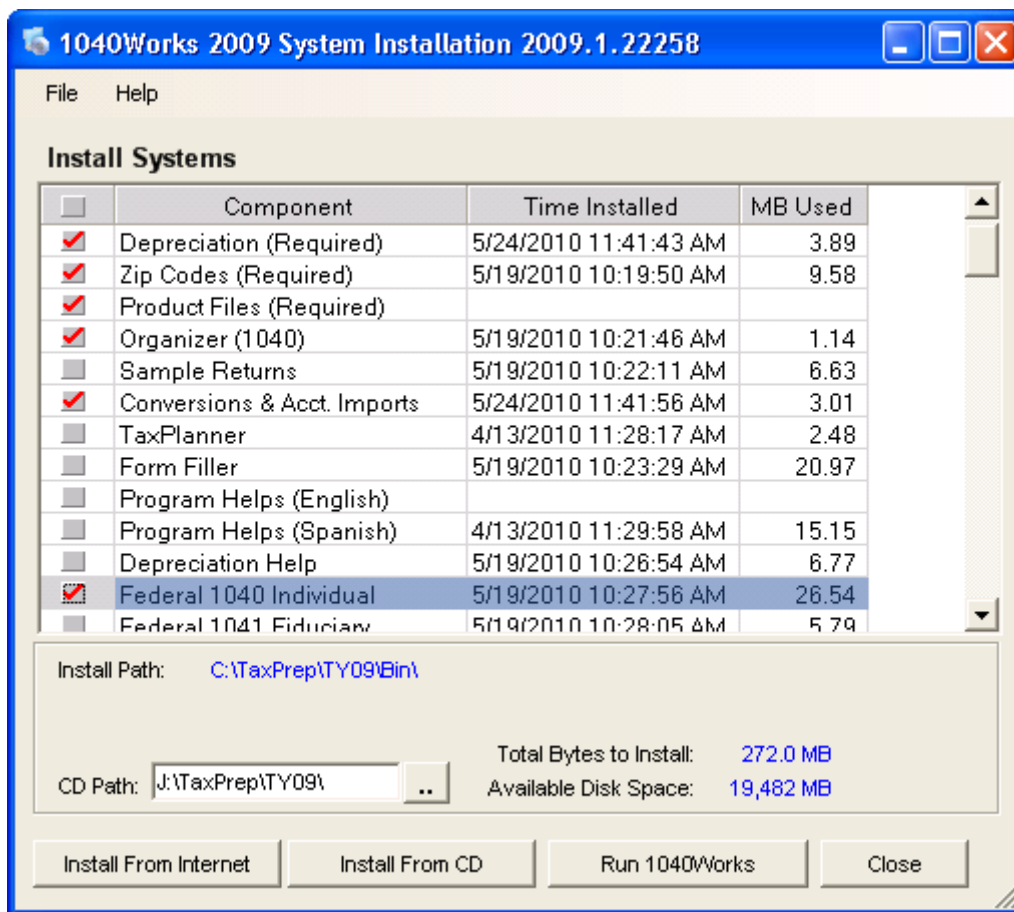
1040Works 2009 System Installation 2009.1.22258

File Help

Install Systems

| | Component | Time Installed | MB Used |
|---|---|---|---|
| | Depreciation (Required) | 5/24/2010 11:41:43 AM | 3.89 |
| | Zip Codes (Required) | 5/19/2010 10:19:50 AM | 9.58 |
| | Product Files (Required) | | |
| | Organizer (1040) | 5/19/2010 10:21:46 AM | 1.14 |
| | Sample Returns | 5/19/2010 10:22:11 AM | 6.63 |
| | Conversions & Acct. Imports | 5/24/2010 11:41:56 AM | 3.01 |
| | TaxPlanner | 4/13/2010 11:28:17 AM | 2.48 |
| | Form Filler | 5/19/2010 10:23:29 AM | 20.97 |
| | Program Helps (English) | | |
| | Program Helps (Spanish) | 4/13/2010 11:29:58 AM | 15.15 |
| | Depreciation Help | 5/19/2010 10:26:54 AM | 6.77 |
| | Federal 1040 Individual | 5/19/2010 10:27:56 AM | 26.54 |
| | Federal 1041 Fiduciary | 5/19/2010 10:28:05 AM | 5.79 |

Install Path: C:\TaxPrep\TY09\Bin\

Total Bytes to Install: 272.0 MB

CD Path: J:\TaxPrep\TY09\ ..

Available Disk Space: 19,482 MB

Install From Internet Install From CD Run 1040Works Close